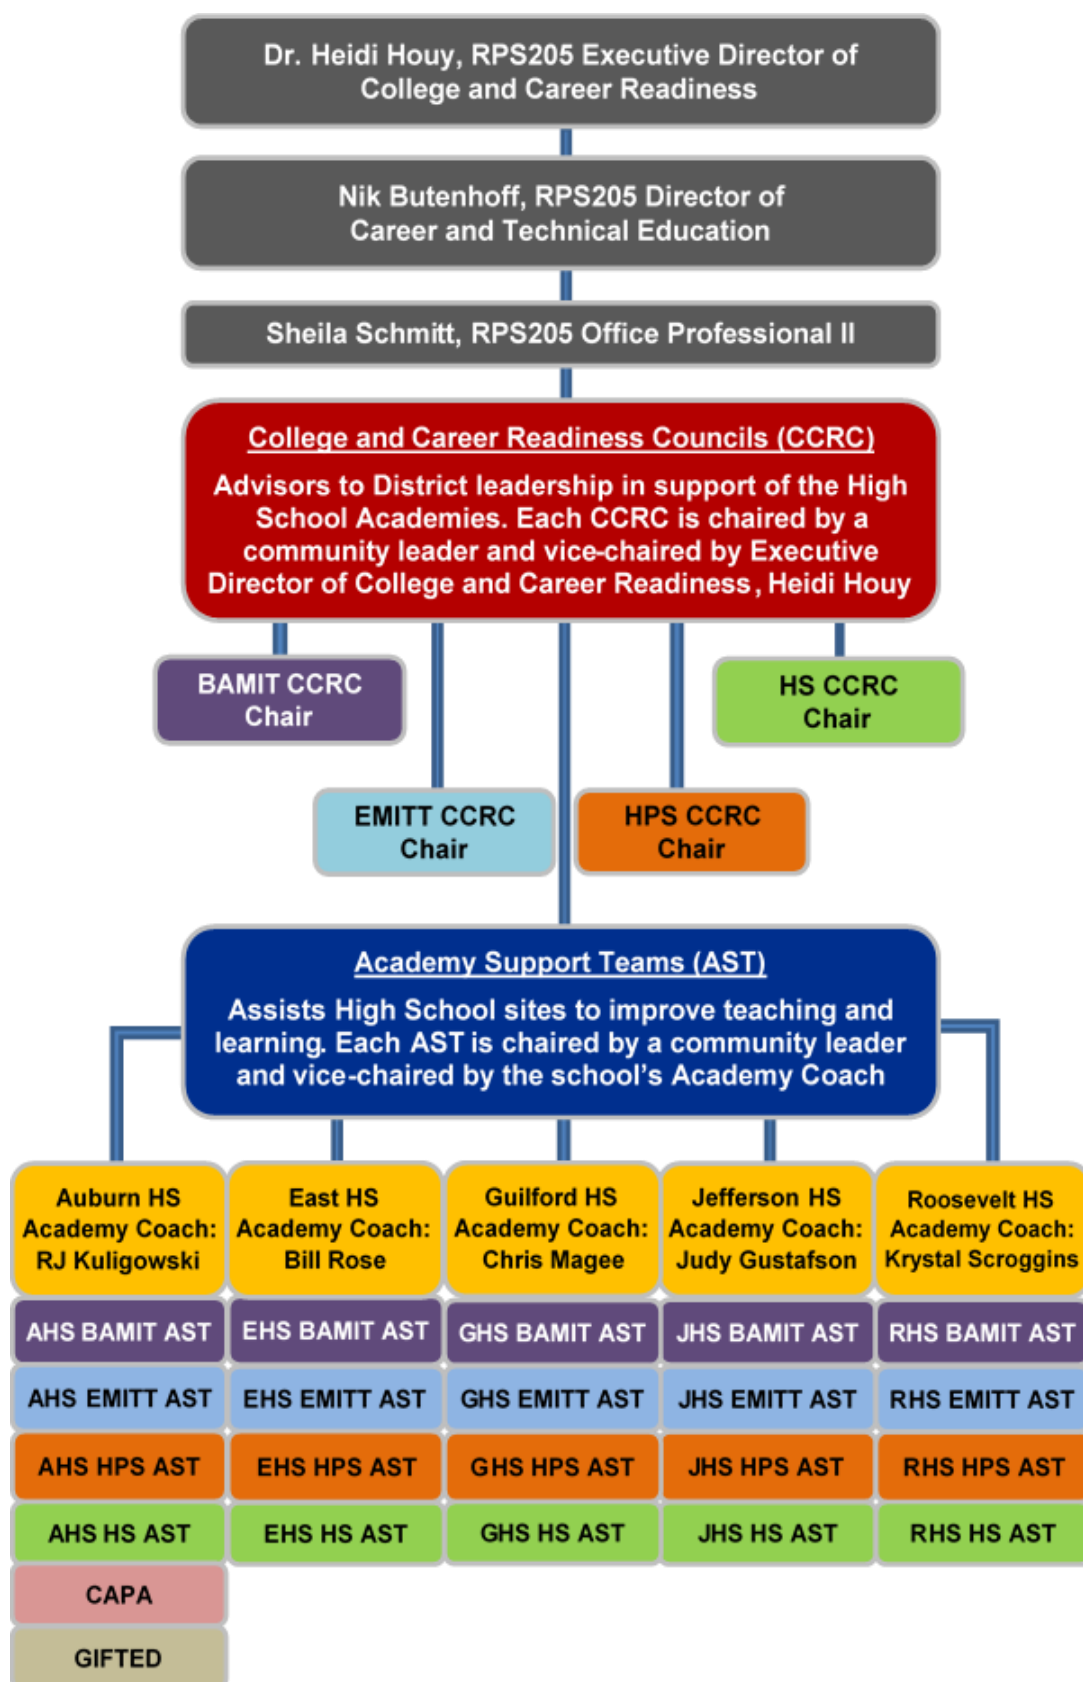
Dr. Heidi Houy, RPS205 Executive Director of College and Career Readiness

Nik Butenhoff, RPS205 Director of Career and Technical Education

Sheila Schmitt, RPS205 Office Professional II

College and Career Readiness Councils (CCRC)

Advisors to District leadership in support of the High School Academies. Each CCRC is chaired by a community leader and vice-chaired by Executive Director of College and Career Readiness, Heidi Houy

BAMIT CCRC Chair

HS CCRC Chair

EMITT CCRC Chair

HPS CCRC Chair

Academy Support Teams (AST)

Assists High School sites to improve teaching and learning. Each AST is chaired by a community leader and vice-chaired by the school's Academy Coach

| Auburn HS Academy Coach: RJ Kuligowski | East HS Academy Coach: Bill Rose | Guilford HS Academy Coach: Chris Magee | Jefferson HS Academy Coach: Judy Gustafson | Roosevelt HS Academy Coach: Krystal Scroggins |
|---|---|---|---|---|
| AHS BAMIT AST | EHS BAMIT AST | GHS BAMIT AST | JHS BAMIT AST | RHS BAMIT AST |
| AHS EMITT AST | EHS EMITT AST | GHS EMITT AST | JHS EMITT AST | RHS EMITT AST |
| AHS HPS AST | EHS HPS AST | GHS HPS AST | JHS HPS AST | RHS HPS AST |
| AHS HS AST | EHS HS AST | GHS HS AST | JHS HS AST | RHS HS AST |
| CAPA | | | | |
| GIFTED | | | | |